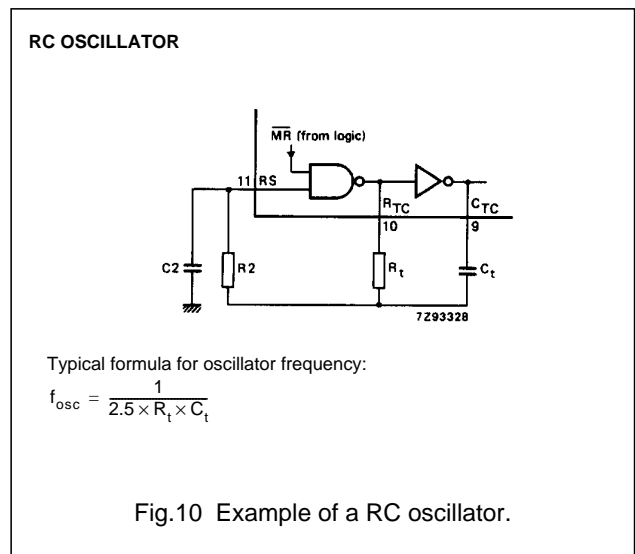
RC OSCILLATOR

$\overline{MR}$ (from logic)

11 RS

$R_{TC}$

10

$C_{TC}$

9

C2

R2

$R_t$

$C_t$

7Z93328

Typical formula for oscillator frequency:

$f_{osc} = \frac{1}{2.5 \times R_t \times C_t}$

Fig.10 Example of a RC oscillator.